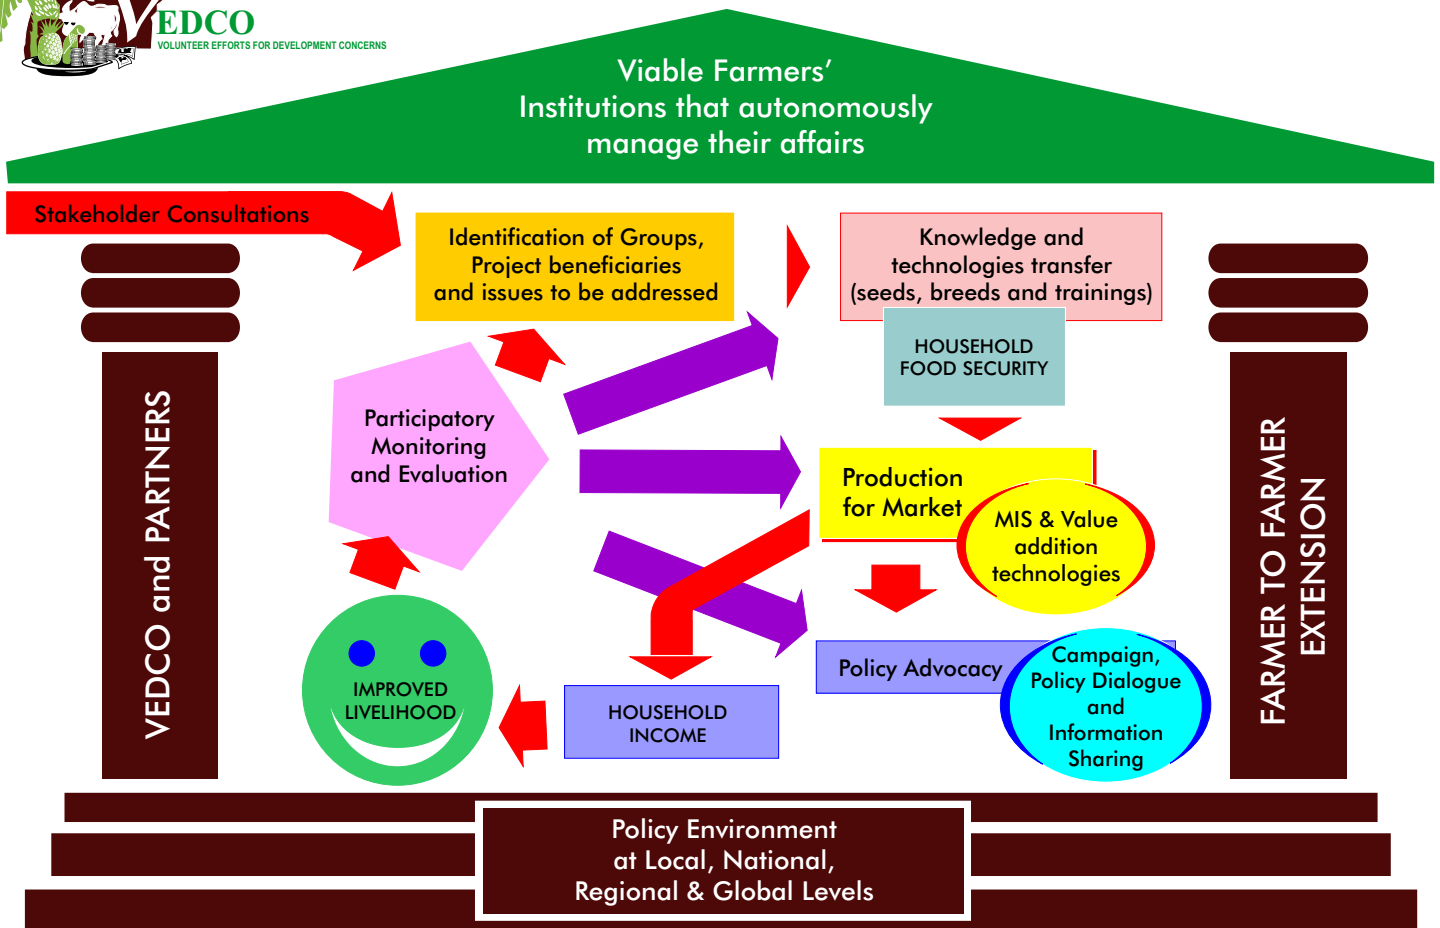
VEDCO
VOLUNTEER EFFORTS FOR DEVELOPMENT CONCERNS

Viable Farmers' Institutions that autonomously manage their affairs

Stakeholder Consultations

Identification of Groups, Project beneficiaries and issues to be addressed

Knowledge and technologies transfer (seeds, breeds and trainings)

HOUSEHOLD FOOD SECURITY

Participatory Monitoring and Evaluation

Production for Market

MIS & Value addition technologies

Policy Advocacy

Campaign, Policy Dialogue and Information Sharing

HOUSEHOLD INCOME

IMPROVED LIVELIHOOD

VEDCO and PARTNERS

FARMER TO FARMER EXTENSION

Policy Environment at Local, National, Regional & Global Levels